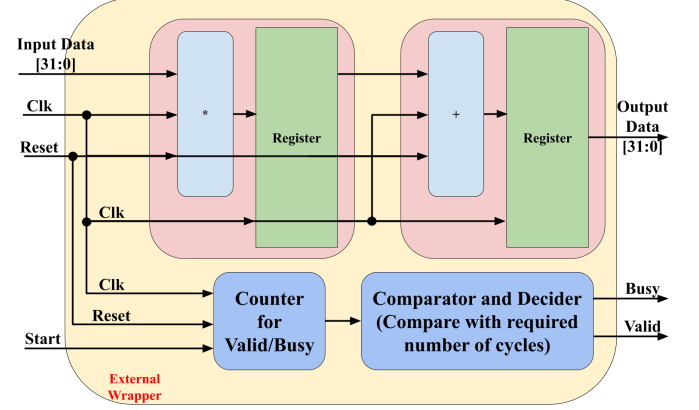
Input Data
[31:0]

Clk

Reset

*

Register

+

Register

Output Data
[31:0]

Clk

Clk

Reset

Start

Counter for Valid/Busy

Comparator and Decider (Compare with required number of cycles)

Busy

Valid

External Wrapper